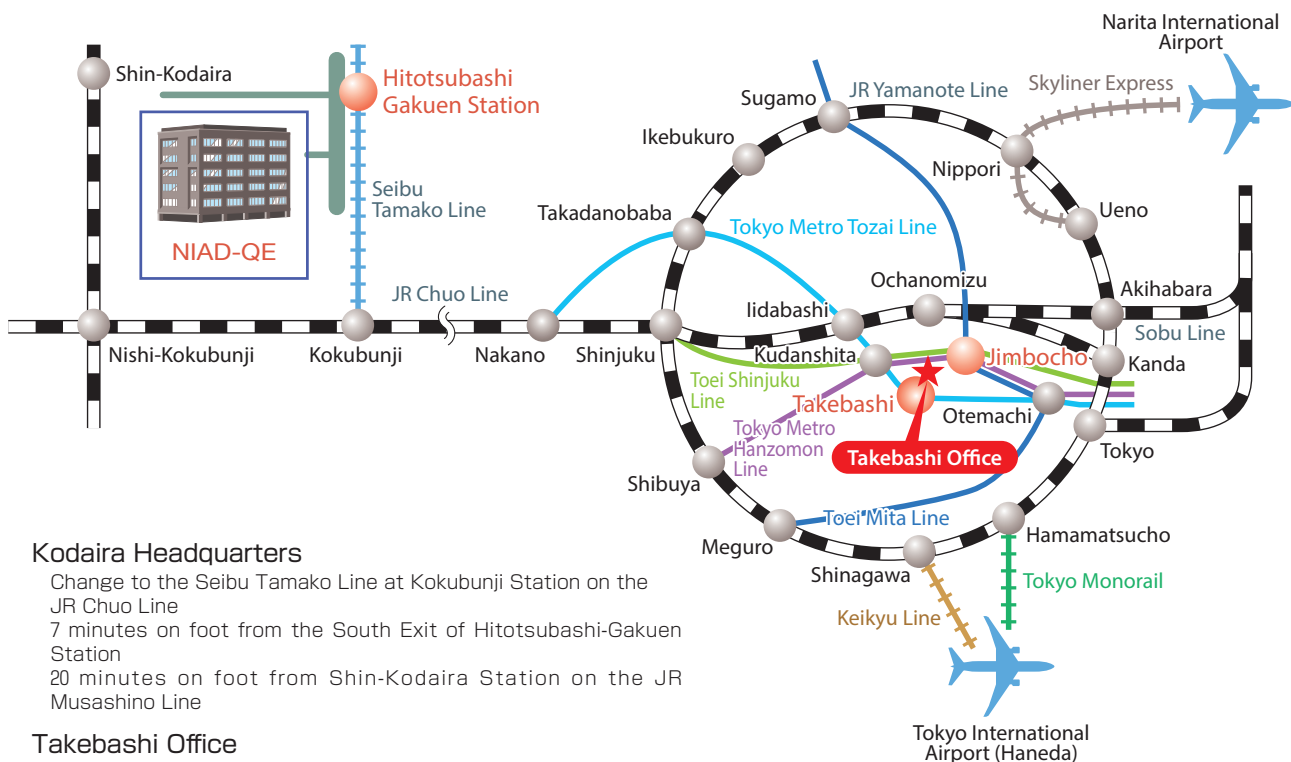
Shin-Kodaira
Hitotsubashi Gakuen Station
Seibu Tamako Line
NIAD-QE
JR Chuo Line
Nishi-Kokubunji
Kokubunji
Nakano
Shinjuku
Sugamo
JR Yamanote Line
Ikebukuro
Takadanobaba
Tokyo Metro Tozai Line
Nippori
Ueno
Narita International Airport
Skyliner Express
Ochanomizu
Akihabara
Iidabashi
Sobu Line
Kudanshita
Jimbocho
Kanda
Toei Shinjuku Line
Takebashi
Otemachi
Tokyo Metro Hanzomon Line
Takebashi Office
Tokyo
Shibuya
Toei Mita Line
Meguro
Shinagawa
Hamamatsucho
Tokyo Monorail
Keikyu Line
Tokyo International Airport (Haneda)

Kodaira Headquarters
Change to the Seibu Tamako Line at Kokubunji Station on the JR Chuo Line
7 minutes on foot from the South Exit of Hitotsubashi-Gakuen Station
20 minutes on foot from Shin-Kodaira Station on the JR Musashino Line

Takebashi Office